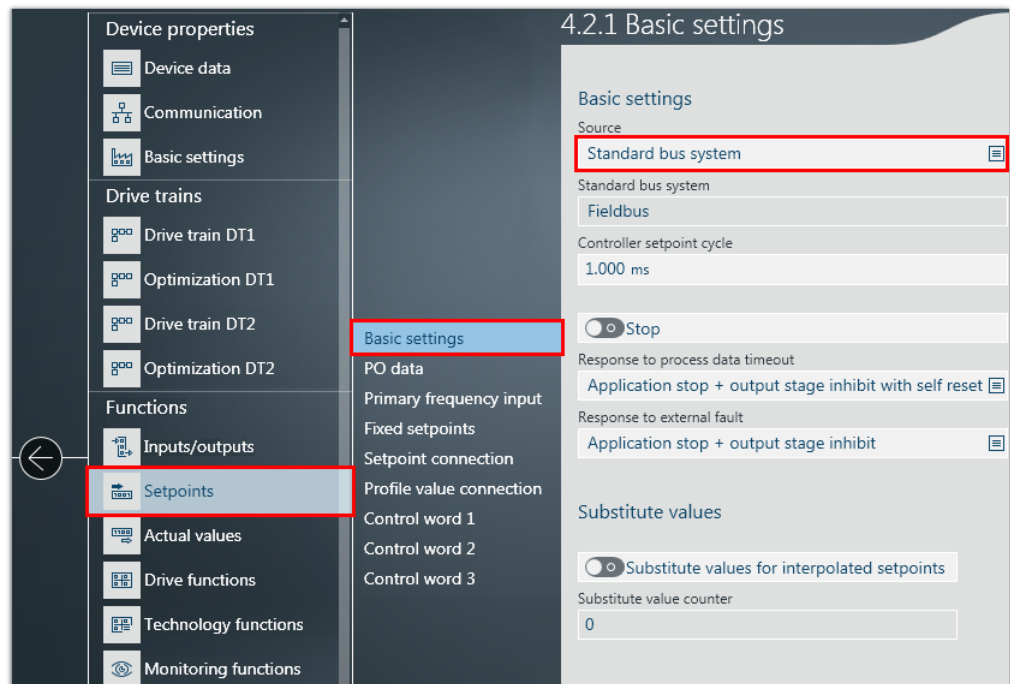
Device properties
Device data
Communication
Basic settings
Drive trains
Drive train DT1
Optimization DT1
Drive train DT2
Optimization DT2
Functions
Inputs/outputs
Setpoints
Actual values
Drive functions
Technology functions
Monitoring functions

Basic settings
PO data
Primary frequency input
Fixed setpoints
Setpoint connection
Profile value connection
Control word 1
Control word 2
Control word 3

4.2.1 Basic settings

Basic settings
Source
Standard bus system
Standard bus system
Fieldbus
Controller setpoint cycle
1.000 ms

Stop
Response to process data timeout
Application stop + output stage inhibit with self reset
Response to external fault
Application stop + output stage inhibit

Substitute values

Substitute values for interpolated setpoints
Substitute value counter
0